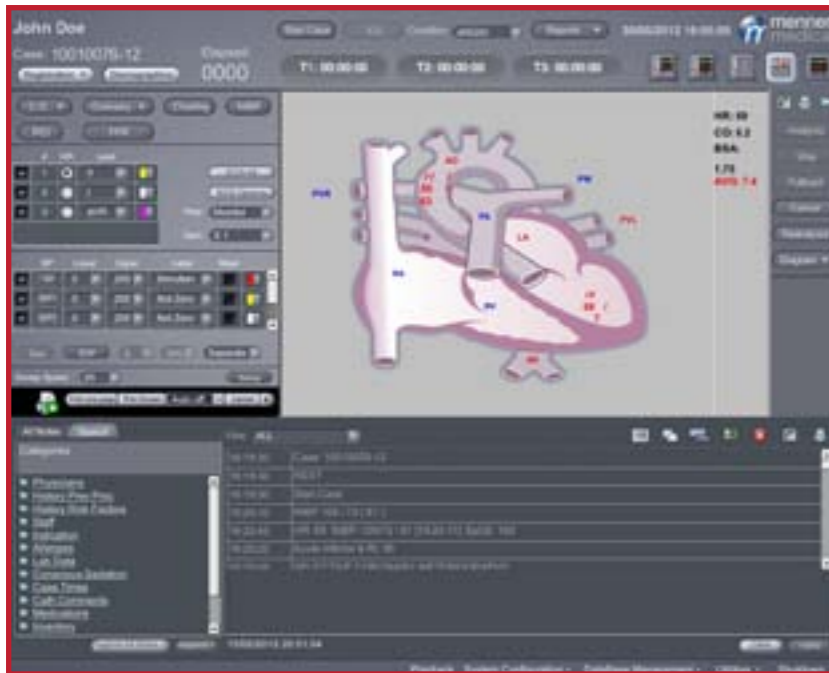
John Doe

Case: 10010075-12

Elapsed

0000

Start Case

Reports

mennen medical

T1: 00:00:00

T2: 00:00:00

T3: 00:00:00

HR: 60

CO: 5.2

BSA:

1.73

SVR

SVC

PA

PW

PVL

LA

RA

RV

LV

Analysis

Categories

Physicians

History Pre Proc

History Risk Factors

Staff

Indication

Allergies

Lab Data

Conscious Sedation

Case Times

Cath Comments

Medications

Inventory

Case: 10010075-12

REST

Start Case